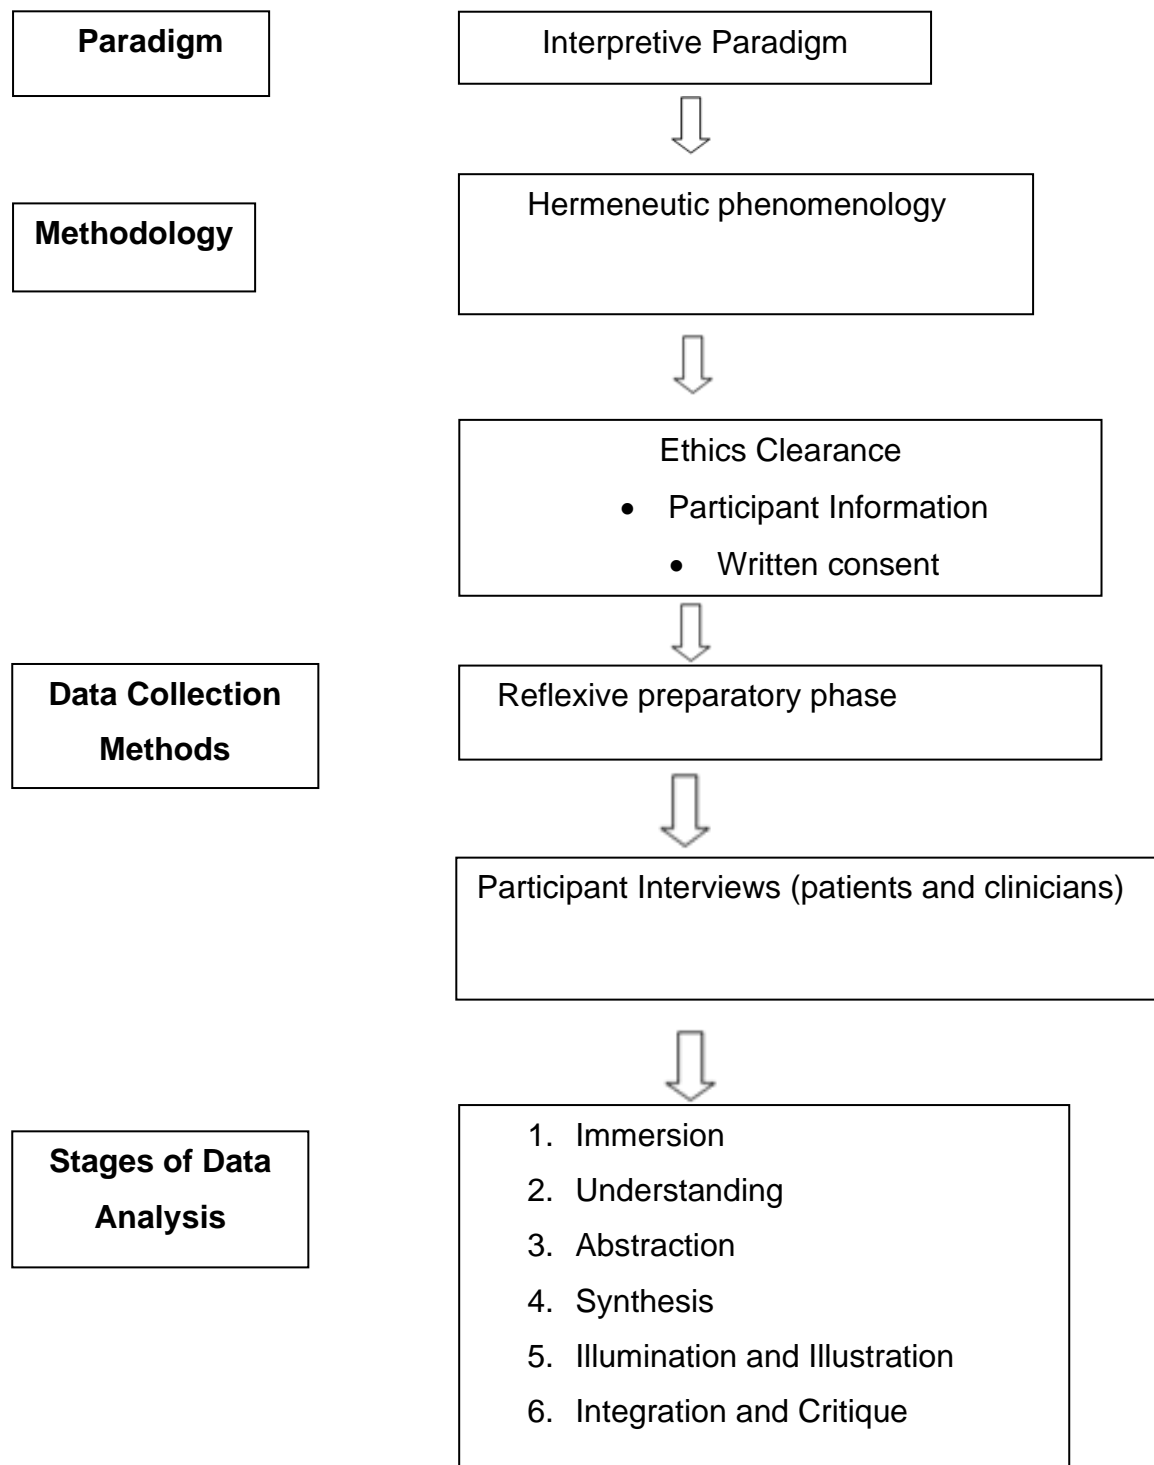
**Paradigm**

Interpretive Paradigm

**Methodology**

Hermeneutic phenomenology

Ethics Clearance
- Participant Information
- Written consent

**Data Collection Methods**

Reflexive preparatory phase

Participant Interviews (patients and clinicians)

**Stages of Data Analysis**

1. Immersion
2. Understanding
3. Abstraction
4. Synthesis
5. Illumination and Illustration
6. Integration and Critique